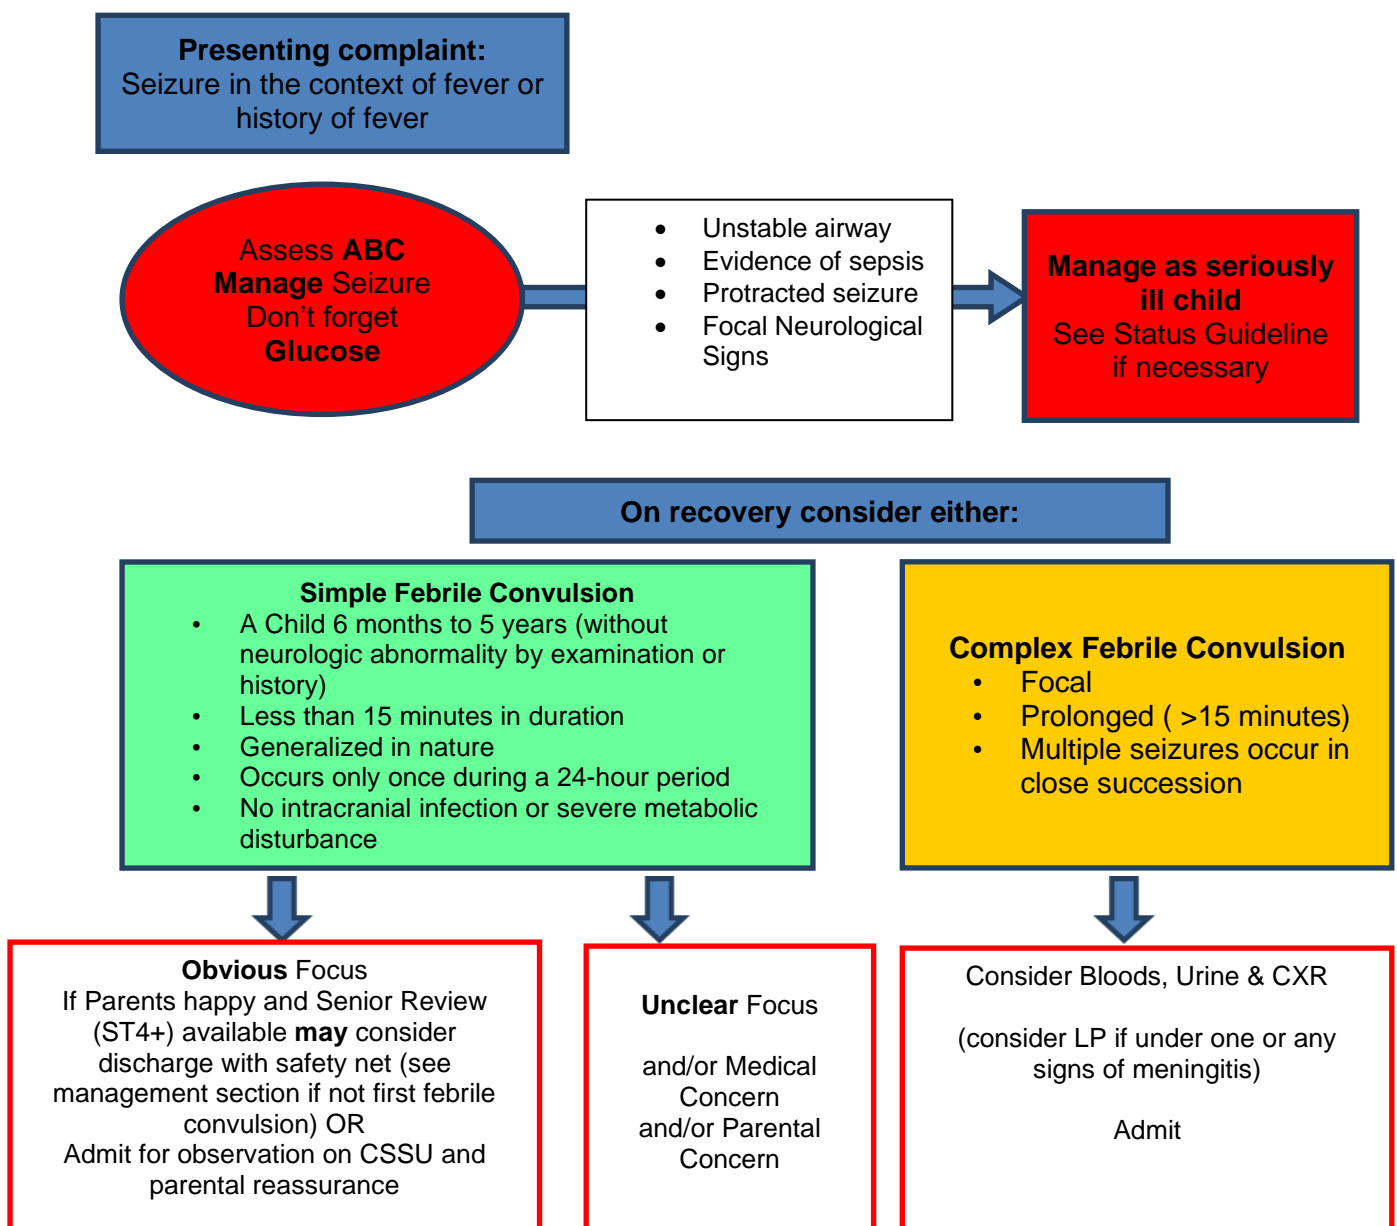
Presenting complaint:
Seizure in the context of fever or history of fever

Assess ABC
Manage Seizure
Don't forget
Glucose

- Unstable airway
- Evidence of sepsis
- Protracted seizure
- Focal Neurological Signs

Manage as seriously ill child
See Status Guideline if necessary

On recovery consider either:

Simple Febrile Convulsion
- A Child 6 months to 5 years (without neurologic abnormality by examination or history)
- Less than 15 minutes in duration
- Generalized in nature
- Occurs only once during a 24-hour period
- No intracranial infection or severe metabolic disturbance

Complex Febrile Convulsion
- Focal
- Prolonged ( >15 minutes)
- Multiple seizures occur in close succession

Obvious Focus
If Parents happy and Senior Review (ST4+) available may consider discharge with safety net (see management section if not first febrile convulsion) OR
Admit for observation on CSSU and parental reassurance

Unclear Focus

and/or Medical Concern
and/or Parental Concern

Consider Bloods, Urine & CXR

(consider LP if under one or any signs of meningitis)

Admit